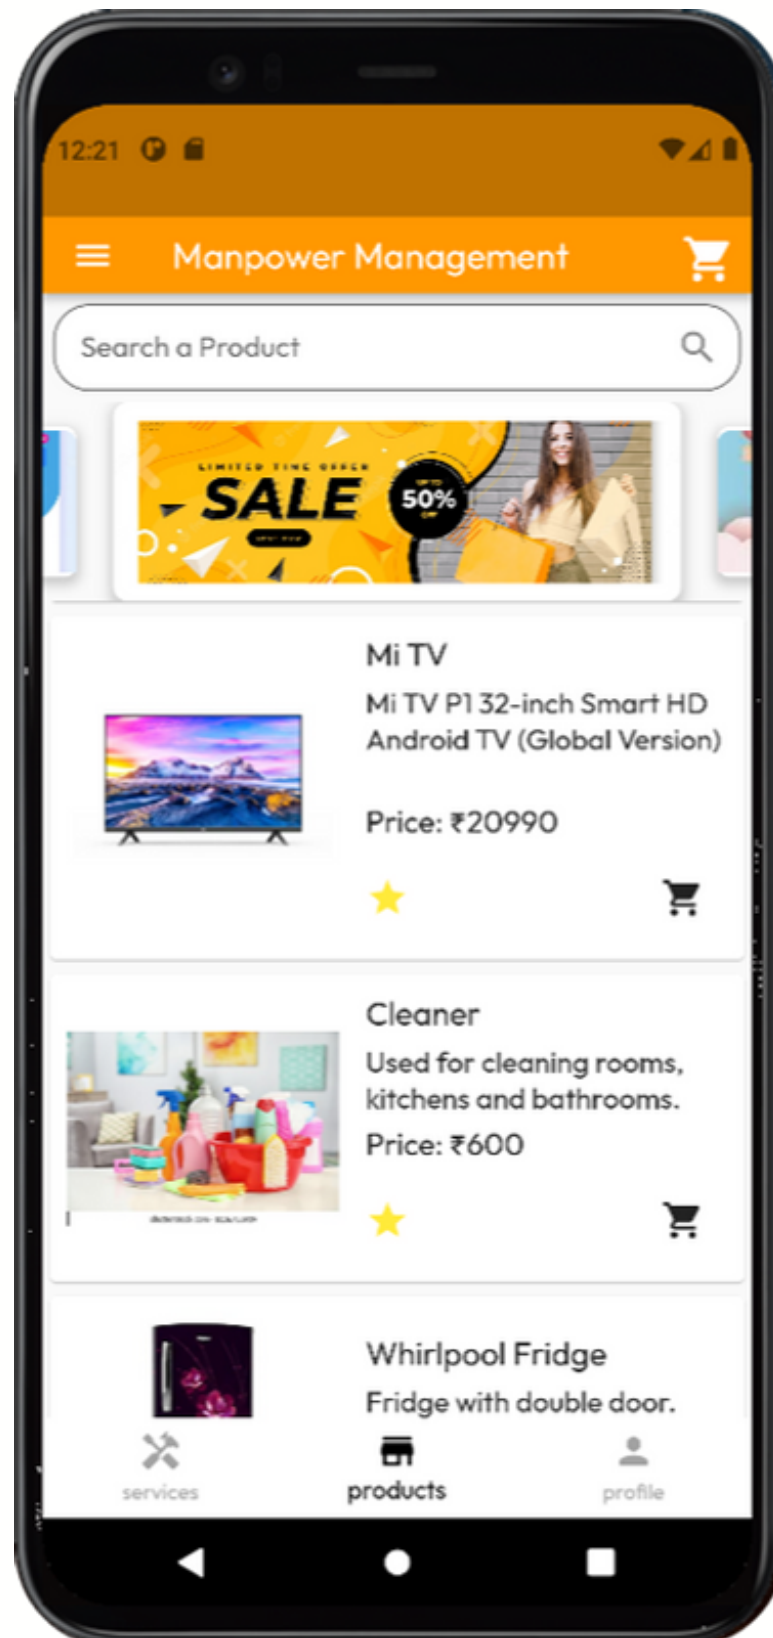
12:21

Manpower Management

Search a Product

LIMITED TIME OFFER
SALE
UP TO
50%
OFF
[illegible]

Mi TV
Mi TV P1 32-inch Smart HD Android TV (Global Version)

Price: ₹20990

Cleaner
Used for cleaning rooms, kitchens and bathrooms.
Price: ₹600

Whirlpool Fridge
Fridge with double door.

services
products
profile